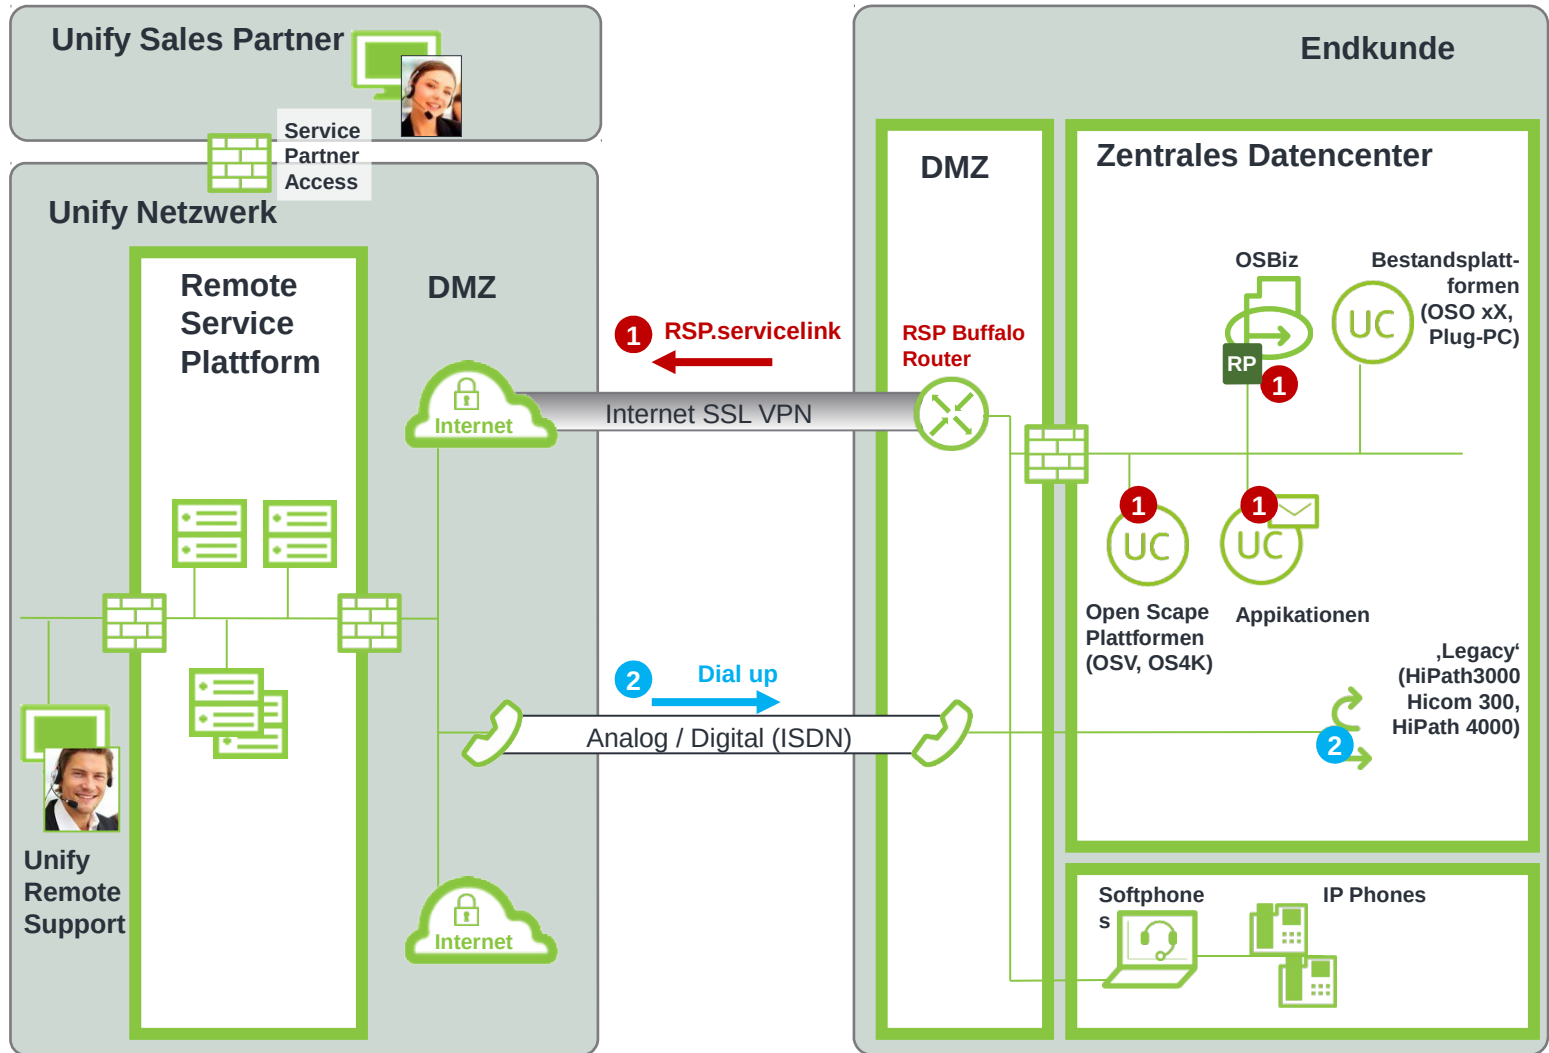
Unify Sales Partner

Service Partner Access

Unify Netzwerk

Remote Service Plattform

DMZ

Internet

Internet

Unify Remote Support

1 RSP.servicelink

Internet SSL VPN

2 Dial up

Analog / Digital (ISDN)

Endkunde

DMZ

RSP Buffalo Router

Zentrales Datencenter

OSBiz

RP

1

Bestandsplatt-formen (OSO xX, Plug-PC)

UC

1

UC

1

UC

Open Scape Plattformen (OSV, OS4K)

Appikationen

‚Legacy‘ (HiPath3000 Hicom 300, HiPath 4000)

2

Softphone s

IP Phones